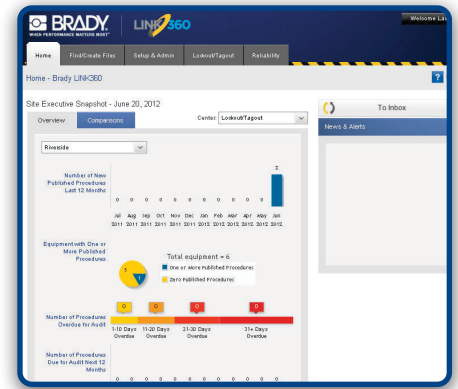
BRADY
WHEN PERFORMANCE MATTERS MOST
LINK360
Welcome Lau

Home | Find/Create Files | Setup & Admin | Lockout/Tagout | Reliability

Home - Brady LINK360
?

Site Executive Snapshot - June 20, 2012
Overview | Comparisons
Center: Lockout/Tagout
Riverside

Number of New Published Procedures Last 12 Months
0 0 0 0 0 0 0 0 0 0 0 2
Jul 2011 Aug 2011 Sep 2011 Oct 2011 Nov 2011 Dec 2011 Jan 2012 Feb 2012 Mar 2012 Apr 2012 May 2012 Jun 2012

Equipment with One or More Published Procedures
Total equipment = 6
One or More Published Procedures
Zero Published Procedures

Number of Procedures Overdue for Audit
0 0 0 0
1-10 Days Overdue | 11-20 Days Overdue | 21-30 Days Overdue | 31+ Days Overdue

Number of Procedures Due for Audit Next 12 Months
0 0 0 0 0 0 0 0 0 0 0 0

To Inbox
News & Alerts